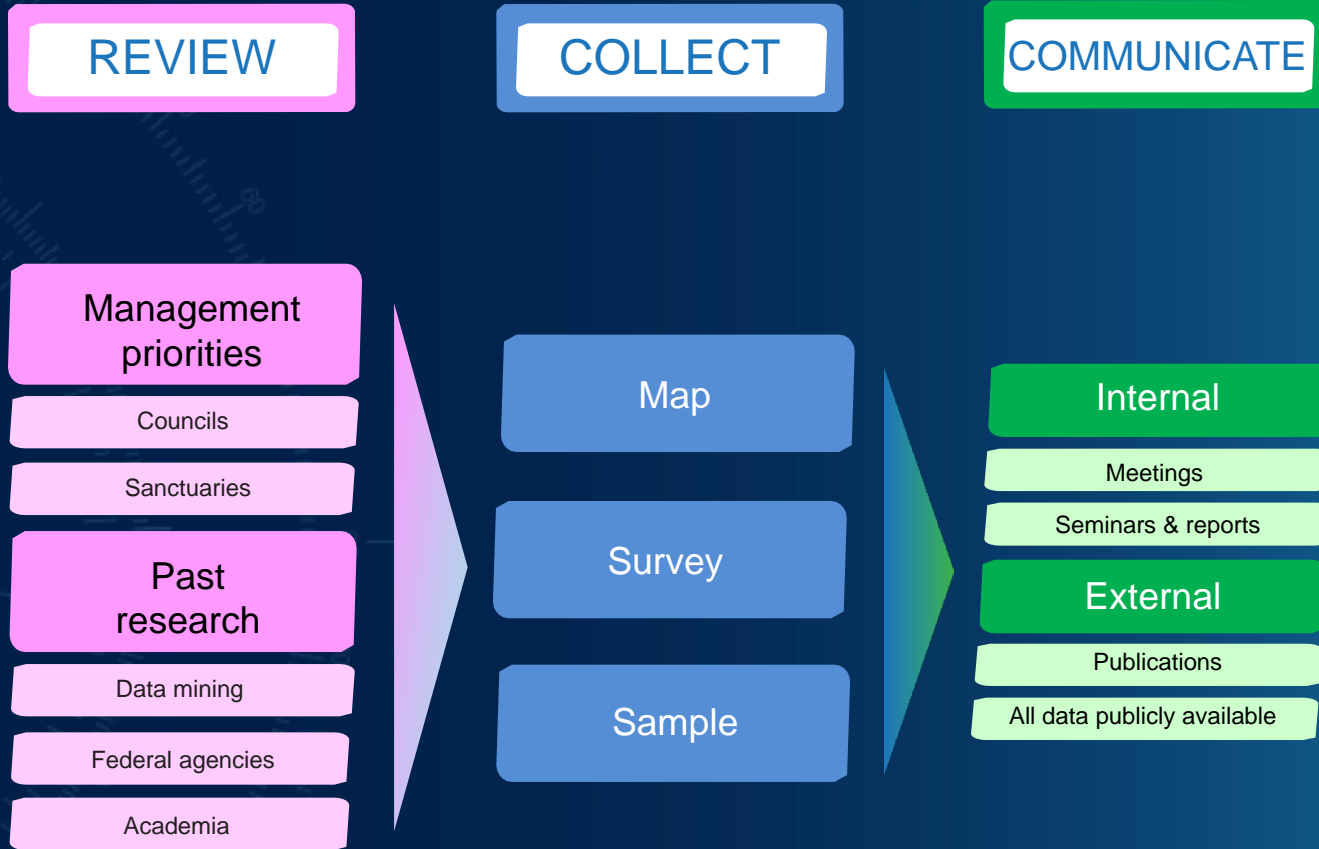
REVIEW

Management priorities

Councils

Sanctuaries

Past research

Data mining

Federal agencies

Academia

COLLECT

Map

Survey

Sample

COMMUNICATE

Internal

Meetings

Seminars & reports

External

Publications

All data publicly available